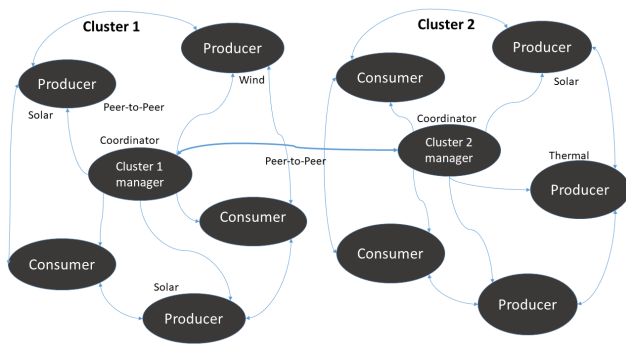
Cluster 1

Producer

Producer

Peer-to-Peer

Wind

Solar

Coordinator

Cluster 1 manager

Peer-to-Peer

Consumer

Consumer

Solar

Producer

Cluster 2

Producer

Consumer

Solar

Coordinator

Cluster 2 manager

Thermal

Producer

Consumer

Producer